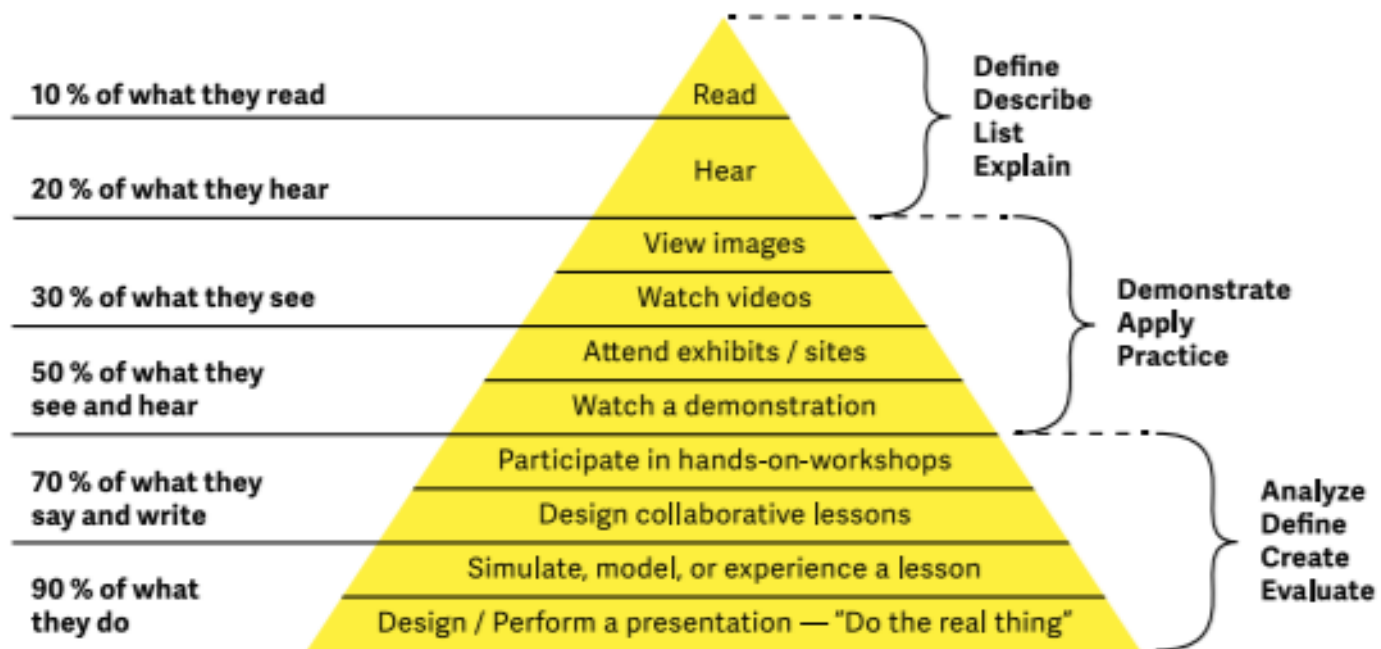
10 % of what they read

20 % of what they hear

30 % of what they see

50 % of what they see and hear

70 % of what they say and write

90 % of what they do

Read

Hear

View images

Watch videos

Attend exhibits / sites

Watch a demonstration

Participate in hands-on-workshops

Design collaborative lessons

Simulate, model, or experience a lesson

Design / Perform a presentation — "Do the real thing"

Define
Describe
List
Explain

Demonstrate
Apply
Practice

Analyze
Define
Create
Evaluate